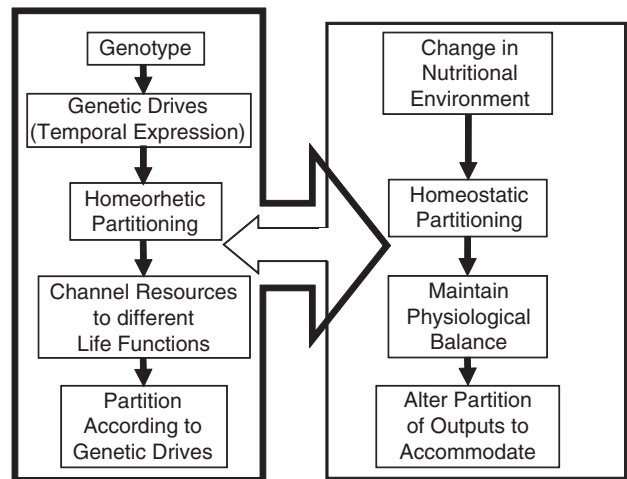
Genotype

Genetic Drives (Temporal Expression)

Homeorhetic Partitioning

Channel Resources to different Life Functions

Partition According to Genetic Drives

Change in Nutritional Environment

Homeostatic Partitioning

Maintain Physiological Balance

Alter Partition of Outputs to Accommodate